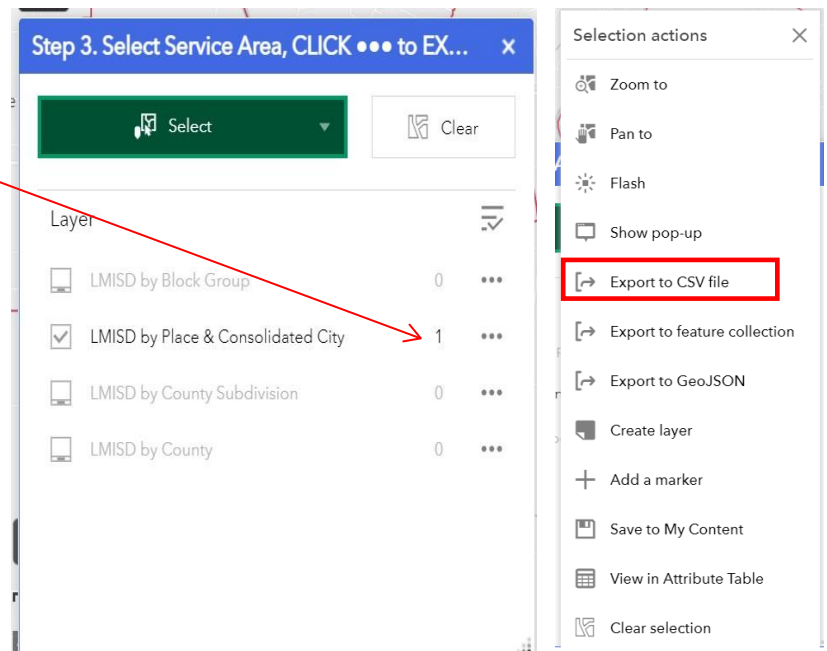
Step 3. Select Service Area, CLICK ••• to EX... ×

Select

Clear

Layer

LMISD by Block Group 0 •••

LMISD by Place & Consolidated City 1 •••

LMISD by County Subdivision 0 •••

LMISD by County 0 •••

Selection actions ×

Zoom to

Pan to

Flash

Show pop-up

Export to CSV file

Export to feature collection

Export to GeoJSON

Create layer

Add a marker

Save to My Content

View in Attribute Table

Clear selection